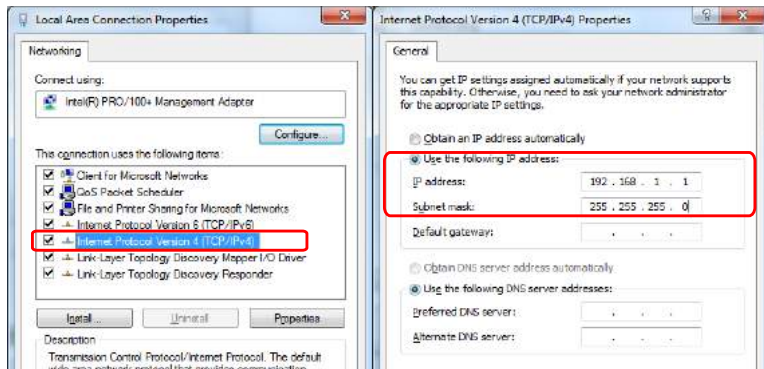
Local Area Connection Properties

Networking

Connect using:

Intel(R) PRO/100+ Management Adapter

Configure...

This connection uses the following items:

Client for Microsoft Networks
QoS Packet Scheduler
File and Printer Sharing for Microsoft Networks
Internet Protocol Version 6 (TCP/IPv6)
Internet Protocol Version 4 (TCP/IPv4)
Link-Layer Topology Discovery Mapper I/O Driver
Link-Layer Topology Discovery Responder

Install...
Uninstall
Properties

Description

Transmission Control Protocol/Internet Protocol. The default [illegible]

Internet Protocol Version 4 (TCP/IPv4) Properties

General

You can get IP settings assigned automatically if your network supports this capability. Otherwise, you need to ask your network administrator for the appropriate IP settings.

Obtain an IP address automatically
Use the following IP address:

IP address: 192 . 168 . 1 . 1
Subnet mask: 255 . 255 . 255 . 0
Default gateway: . . .

Obtain DNS server address automatically
Use the following DNS server addresses:

Preferred DNS server: . . .
Alternate DNS server: . . .